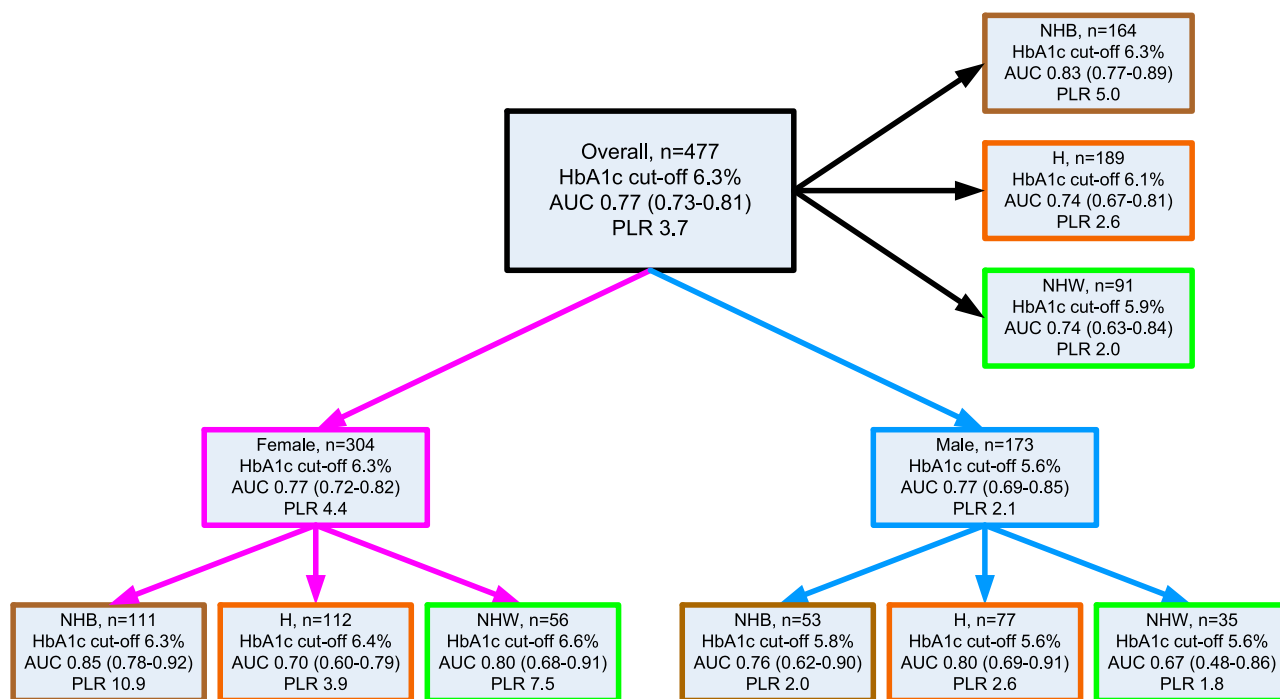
NHB, n=164
HbA1c cut-off 6.3%
AUC 0.83 (0.77-0.89)
PLR 5.0

Overall, n=477
HbA1c cut-off 6.3%
AUC 0.77 (0.73-0.81)
PLR 3.7

H, n=189
HbA1c cut-off 6.1%
AUC 0.74 (0.67-0.81)
PLR 2.6

NHW, n=91
HbA1c cut-off 5.9%
AUC 0.74 (0.63-0.84)
PLR 2.0

Female, n=304
HbA1c cut-off 6.3%
AUC 0.77 (0.72-0.82)
PLR 4.4

Male, n=173
HbA1c cut-off 5.6%
AUC 0.77 (0.69-0.85)
PLR 2.1

NHB, n=111
HbA1c cut-off 6.3%
AUC 0.85 (0.78-0.92)
PLR 10.9

H, n=112
HbA1c cut-off 6.4%
AUC 0.70 (0.60-0.79)
PLR 3.9

NHW, n=56
HbA1c cut-off 6.6%
AUC 0.80 (0.68-0.91)
PLR 7.5

NHB, n=53
HbA1c cut-off 5.8%
AUC 0.76 (0.62-0.90)
PLR 2.0

H, n=77
HbA1c cut-off 5.6%
AUC 0.80 (0.69-0.91)
PLR 2.6

NHW, n=35
HbA1c cut-off 5.6%
AUC 0.67 (0.48-0.86)
PLR 1.8